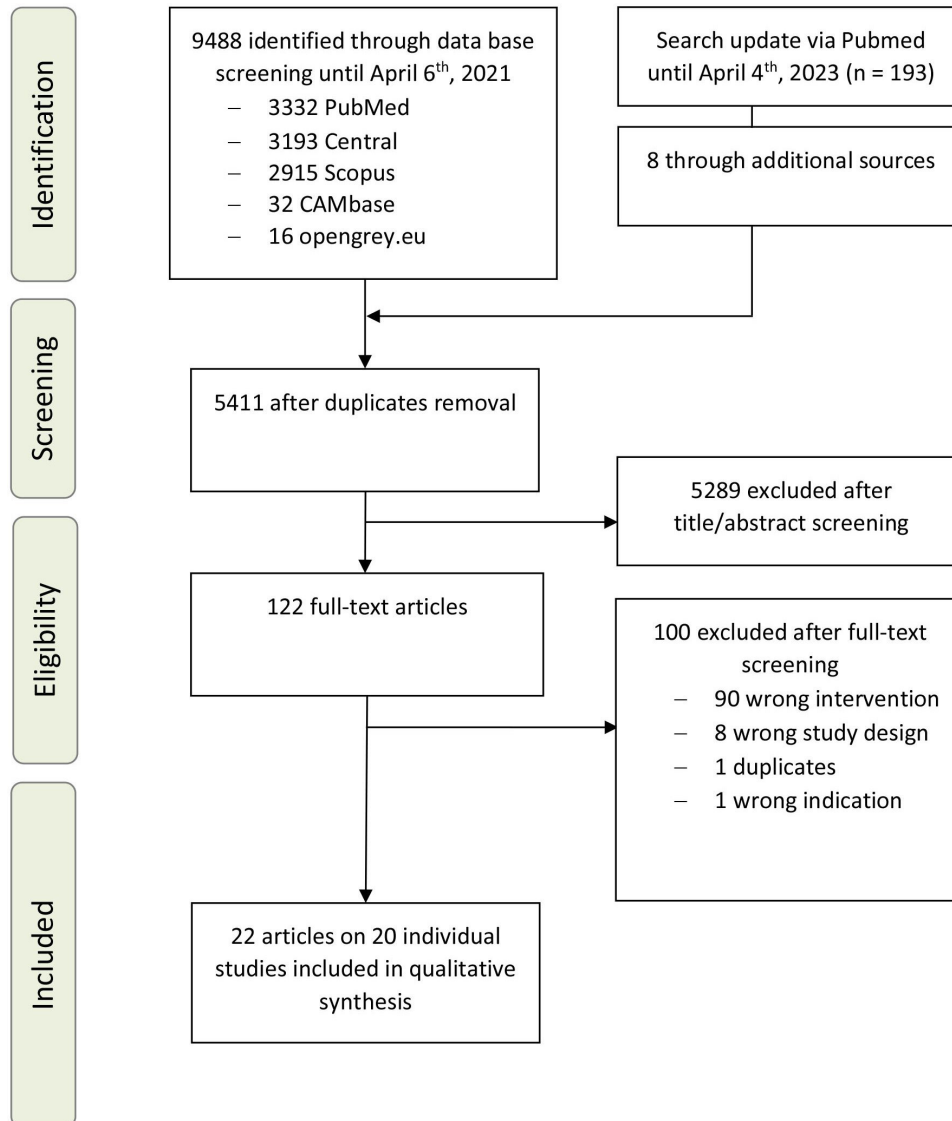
Identification

9488 identified through data base screening until April 6$^{th}$, 2021
– 3332 PubMed
– 3193 Central
– 2915 Scopus
– 32 CAMbase
– 16 opengrey.eu

Search update via Pubmed until April 4$^{th}$, 2023 (n = 193)

8 through additional sources

Screening

5411 after duplicates removal

5289 excluded after title/abstract screening

Eligibility

122 full-text articles

100 excluded after full-text screening
– 90 wrong intervention
– 8 wrong study design
– 1 duplicates
– 1 wrong indication

Included

22 articles on 20 individual studies included in qualitative synthesis